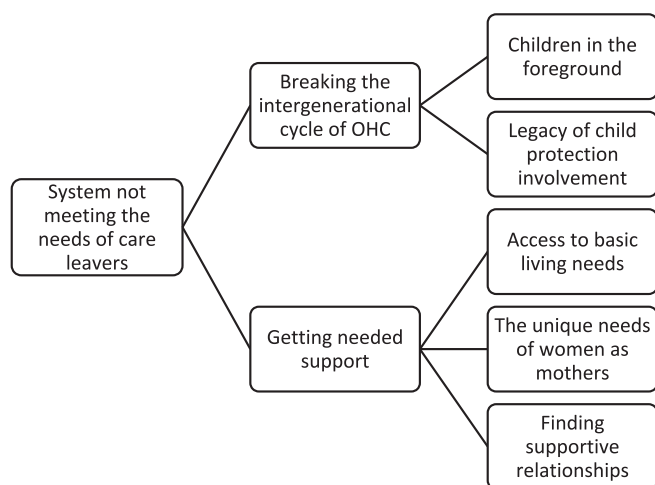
System not meeting the needs of care leavers

Breaking the intergenerational cycle of OHC

Children in the foreground

Legacy of child protection involvement

Getting needed support

Access to basic living needs

The unique needs of women as mothers

Finding supportive relationships